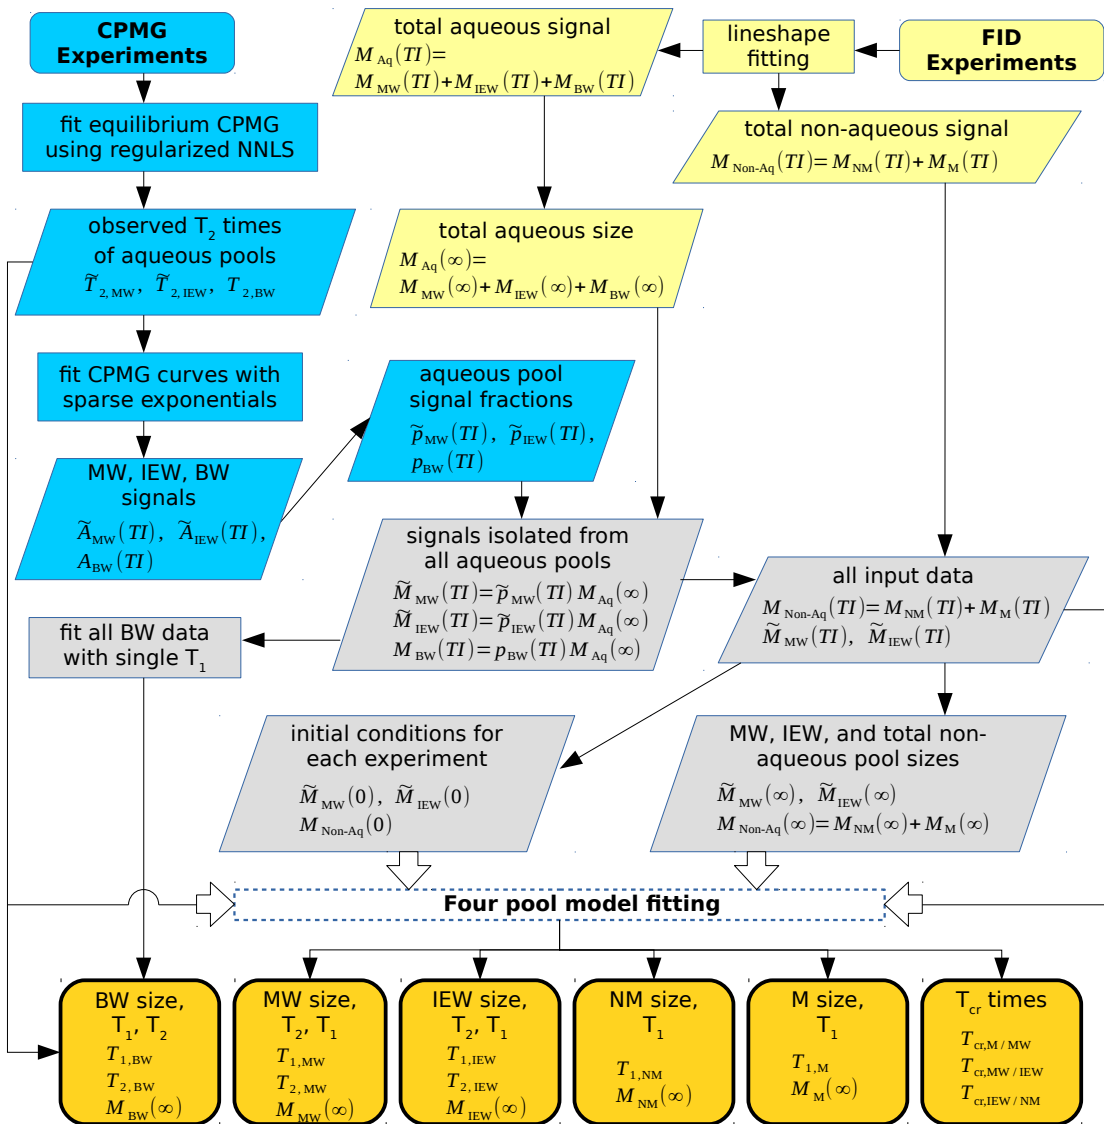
CPMG Experiments

fit equilibrium CPMG using regularized NNLS

observed $T_2$ times of aqueous pools
$\tilde{T}_{2,\text{MW}}$, $\tilde{T}_{2,\text{IEW}}$, $T_{2,\text{BW}}$

fit CPMG curves with sparse exponentials

MW, IEW, BW signals
$\tilde{A}_{\text{MW}}(TI)$, $\tilde{A}_{\text{IEW}}(TI)$, $A_{\text{BW}}(TI)$

fit all BW data with single $T_1$

total aqueous signal
$M_{\text{Aq}}(TI)=M_{\text{MW}}(TI)+M_{\text{IEW}}(TI)+M_{\text{BW}}(TI)$

lineshape fitting

FID Experiments

total non-aqueous signal
$M_{\text{Non-Aq}}(TI)=M_{\text{NM}}(TI)+M_{\text{M}}(TI)$

total aqueous size
$M_{\text{Aq}}(\infty)=M_{\text{MW}}(\infty)+M_{\text{IEW}}(\infty)+M_{\text{BW}}(\infty)$

aqueous pool signal fractions
$\tilde{p}_{\text{MW}}(TI)$, $\tilde{p}_{\text{IEW}}(TI)$, $p_{\text{BW}}(TI)$

signals isolated from all aqueous pools
$\tilde{M}_{\text{MW}}(TI)=\tilde{p}_{\text{MW}}(TI)M_{\text{Aq}}(\infty)$
$\tilde{M}_{\text{IEW}}(TI)=\tilde{p}_{\text{IEW}}(TI)M_{\text{Aq}}(\infty)$
$M_{\text{BW}}(TI)=p_{\text{BW}}(TI)M_{\text{Aq}}(\infty)$

all input data
$M_{\text{Non-Aq}}(TI)=M_{\text{NM}}(TI)+M_{\text{M}}(TI)$
$\tilde{M}_{\text{MW}}(TI)$, $\tilde{M}_{\text{IEW}}(TI)$

initial conditions for each experiment
$\tilde{M}_{\text{MW}}(0)$, $\tilde{M}_{\text{IEW}}(0)$
$M_{\text{Non-Aq}}(0)$

MW, IEW, and total non-aqueous pool sizes
$\tilde{M}_{\text{MW}}(\infty)$, $\tilde{M}_{\text{IEW}}(\infty)$
$M_{\text{Non-Aq}}(\infty)=M_{\text{NM}}(\infty)+M_{\text{M}}(\infty)$

Four pool model fitting

BW size, $T_1$, $T_2$
$T_{1,\text{BW}}$
$T_{2,\text{BW}}$
$M_{\text{BW}}(\infty)$

MW size, $T_2$, $T_1$
$T_{1,\text{MW}}$
$T_{2,\text{MW}}$
$M_{\text{MW}}(\infty)$

IEW size, $T_2$, $T_1$
$T_{1,\text{IEW}}$
$T_{2,\text{IEW}}$
$M_{\text{IEW}}(\infty)$

NM size, $T_1$
$T_{1,\text{NM}}$
$M_{\text{NM}}(\infty)$

M size, $T_1$
$T_{1,\text{M}}$
$M_{\text{M}}(\infty)$

$T_{\text{cr}}$ times
$T_{\text{cr,M/MW}}$
$T_{\text{cr,MW/IEW}}$
$T_{\text{cr,IEW/NM}}$